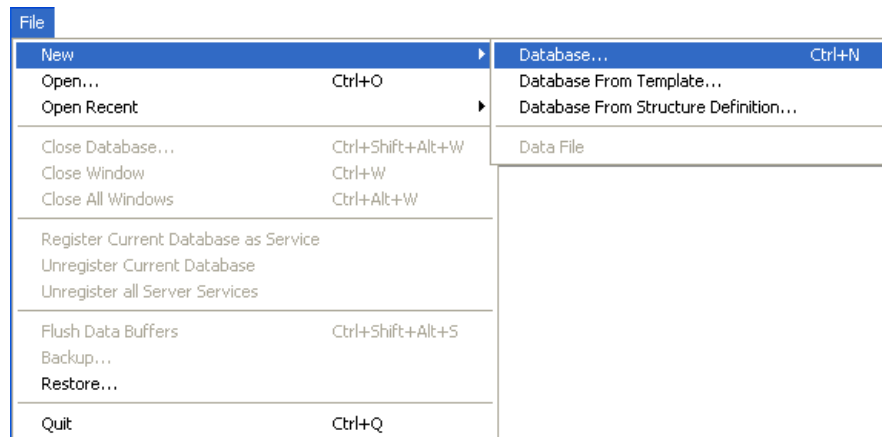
File

| | |
|---|---|
| New | |
| Open... | Ctrl+O |
| Open Recent | |
| Close Database... | Ctrl+Shift+Alt+W |
| Close Window | Ctrl+W |
| Close All Windows | Ctrl+Alt+W |
| Register Current Database as Service | |
| Unregister Current Database | |
| Unregister all Server Services | |
| Flush Data Buffers | Ctrl+Shift+Alt+S |
| Backup... | |
| Restore... | |
| Quit | Ctrl+Q |

| | |
|---|---|
| Database... | Ctrl+N |
| Database From Template... | |
| Database From Structure Definition... | |
| Data File | |